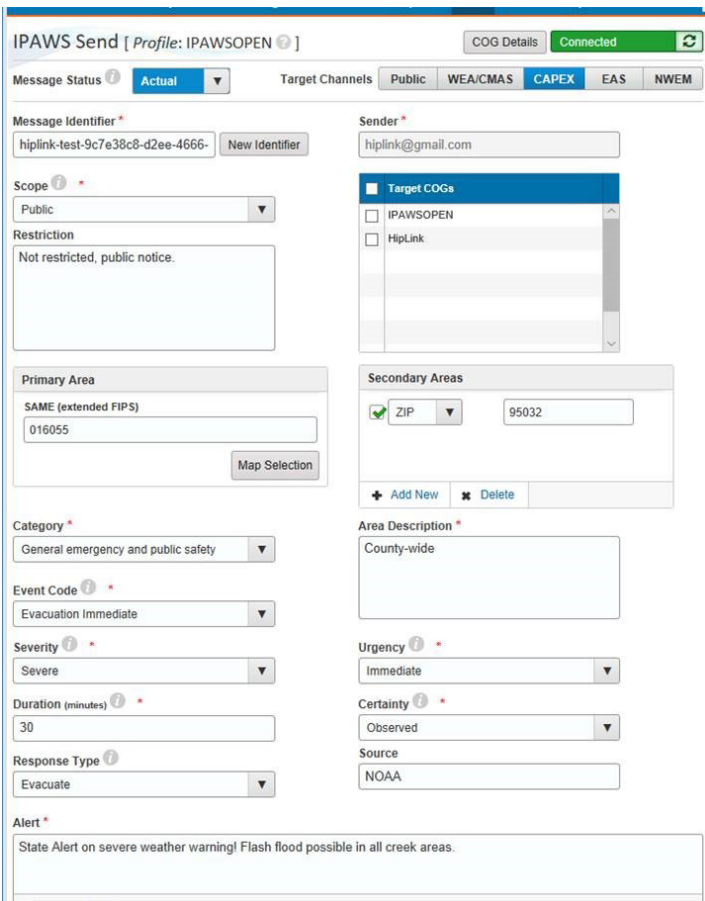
IPAWS Send [ Profile: IPAWSOPEN ]

COG Details

Connected

Message Status

Actual

Target Channels

Public

WEA/CMAS

CAPEX

EAS

NWEM

Message Identifier *

hiplink-test-9c7e38c8-d2ee-4666-

New Identifier

Sender *

hiplink@gmail.com

Scope *

Public

Restriction

Not restricted, public notice.

Target COGs

IPAWSOPEN

HipLink

Primary Area

SAME (extended FIPS)

016055

Map Selection

Secondary Areas

ZIP

95032

Add New

Delete

Category *

General emergency and public safety

Area Description *

County-wide

Event Code *

Evacuation Immediate

Severity *

Severe

Urgency *

Immediate

Duration (minutes) *

30

Certainty *

Observed

Response Type

Evacuate

Source

NOAA

Alert *

State Alert on severe weather warning! Flash flood possible in all creek areas.